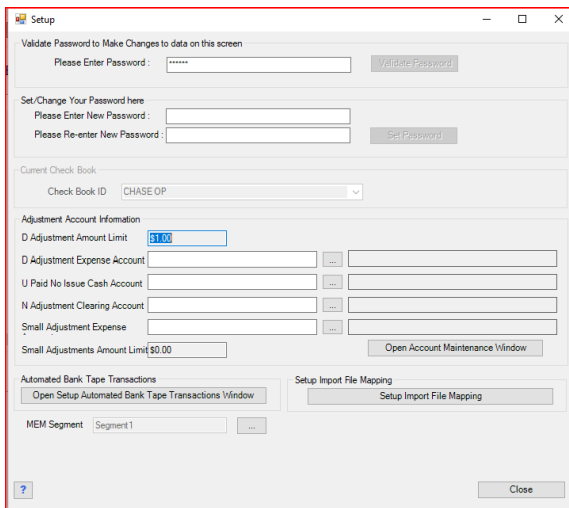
Setup

Validate Password to Make Changes to data on this screen

Please Enter Password : ******

Validate Password

Set/Change Your Password here

Please Enter New Password :

Please Re-enter New Password :

Set Password

Current Check Book

Check Book ID CHASE OP

Adjustment Account Information

D Adjustment Amount Limit $1.00

D Adjustment Expense Account ...

U Paid No Issue Cash Account ...

N Adjustment Clearing Account ...

Small Adjustment Expense ...

Small Adjustments Amount Limit $0.00

Open Account Maintenance Window

Automated Bank Tape Transactions

Open Setup Automated Bank Tape Transactions Window

Setup Import File Mapping

Setup Import File Mapping

MEM Segment Segment1 ...

?

Close